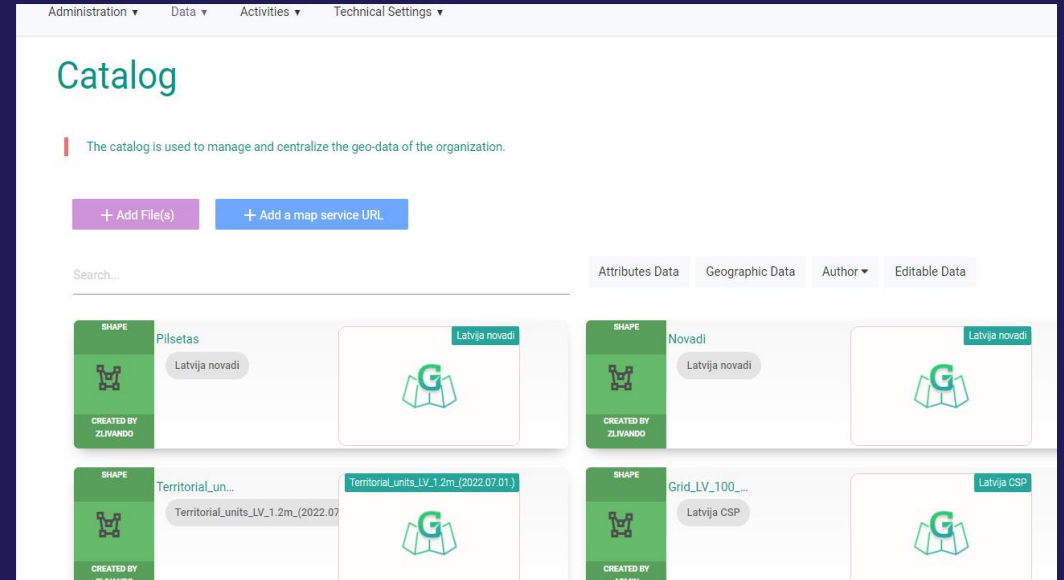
Administration ▾ Data ▾ Activities ▾ Technical Settings ▾

Catalog

The catalog is used to manage and centralize the geo-data of the organization.

+ Add File(s)
+ Add a map service URL

Search...

Attributes Data
Geographic Data
Author ▾
Editable Data

SHAPE
CREATED BY ZLIVANDO
Pilsetas
Latvija novadi
Latvija novadi

SHAPE
CREATED BY ZLIVANDO
Novadi
Latvija novadi
Latvija novadi

SHAPE
CREATED BY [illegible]
Territorial_un...
Territorial_units_LV_1.2m_(2022.07
Territorial_units_LV_1.2m_(2022.07.01.)

SHAPE
CREATED BY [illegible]
Grid_LV_100_...
Latvija CSP
Latvija CSP